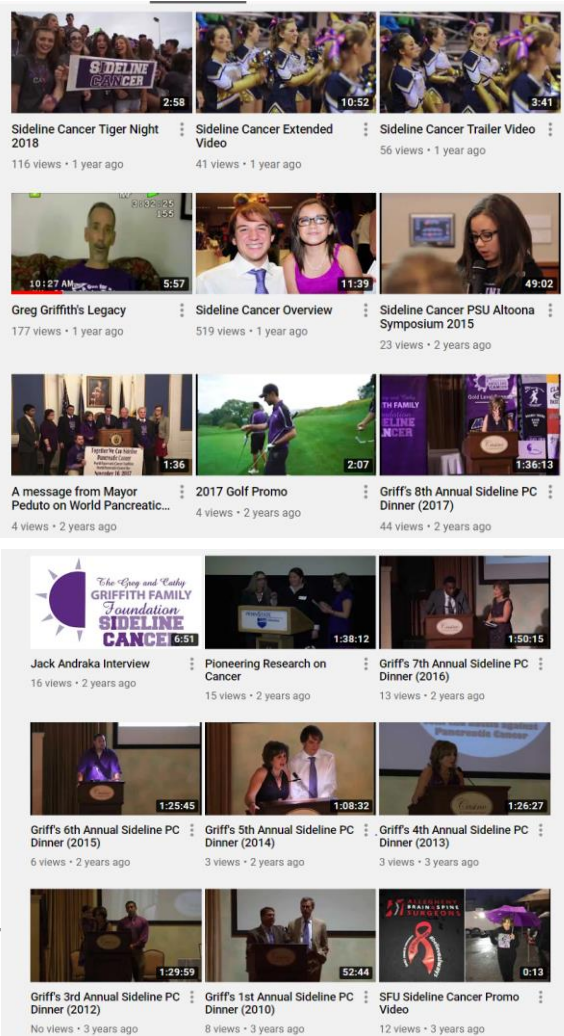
SIDELINE CANCER
2:58
Sideline Cancer Tiger Night 2018
116 views • 1 year ago

10:52
Sideline Cancer Extended Video
41 views • 1 year ago

3:41
Sideline Cancer Trailer Video
56 views • 1 year ago

10:27 AM
5:57
Greg Griffith's Legacy
177 views • 1 year ago

11:39
Sideline Cancer Overview
519 views • 1 year ago

49:02
Sideline Cancer PSU Altoona Symposium 2015
23 views • 2 years ago

Together We Can Sideline Pancreatic Cancer
November 18, 2017
1:36
A message from Mayor Peduto on World Pancreatic...
4 views • 2 years ago

2:07
2017 Golf Promo
4 views • 2 years ago

1:36:13
Griff's 8th Annual Sideline PC Dinner (2017)
44 views • 2 years ago

The Greg and Cathy GRIFFITH FAMILY Foundation SIDELINE CANCER
6:51
Jack Andraka Interview
16 views • 2 years ago

1:38:12
Pioneering Research on Cancer
15 views • 2 years ago

1:50:15
Griff's 7th Annual Sideline PC Dinner (2016)
13 views • 2 years ago

1:25:45
Griff's 6th Annual Sideline PC Dinner (2015)
6 views • 2 years ago

1:08:32
Griff's 5th Annual Sideline PC Dinner (2014)
3 views • 2 years ago

1:26:27
Griff's 4th Annual Sideline PC Dinner (2013)
3 views • 3 years ago

1:29:59
Griff's 3rd Annual Sideline PC Dinner (2012)
No views • 3 years ago

52:44
Griff's 1st Annual Sideline PC Dinner (2010)
8 views • 3 years ago

ALLEGHENY BRAIN & SPINE SURGEONS
0:13
SFU Sideline Cancer Promo Video
12 views • 3 years ago